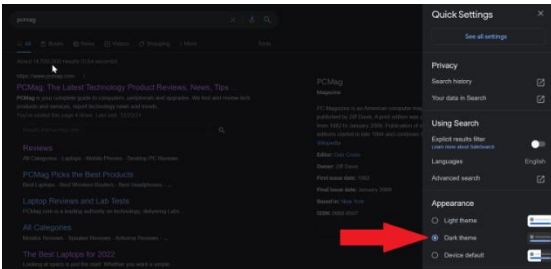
pcmag

All Books News Videos Shopping More Tools

About 18,700,000 results (0.54 seconds)

https://www.pcmag.com

PCMag: The Latest Technology Product Reviews, News, Tips

PCMag is your complete guide to computers, peripherals and upgrades. We test and review tech products and services, report technology news and trends ...

Reviews
All Categories · Laptops · Mobile Phones · Desktop PC Reviews

PCMag Picks the Best Products
Best Laptops · Best Wireless Routers · Best Headphones ...

Laptop Reviews and Lab Tests
PCMag.com is a leading authority on technology, delivering Labs ...

All Categories
Mobile Phones · Speaker Reviews · Antivirus Reviews ...

The Best Laptops for 2022
Looking at specs is just the start. Whether you want a simple ...

PCMag
Magazine

PC Magazine is an American computer magazine published by Ziff Davis. A print edition was published from 1982 to January 2009. Publication of ...
Wikipedia

Editor: Dan Costa
Owner: Ziff Davis
First issue date: 1982
Final issue date: January 2009
Based in: New York
ISSN: 0888-8507

Quick Settings

See all settings

Privacy

Search history

Your data in Search

Using Search

Explicit results filter
Learn more about SafeSearch

Languages English

Advanced search

Appearance

Light theme

Dark theme

Device default